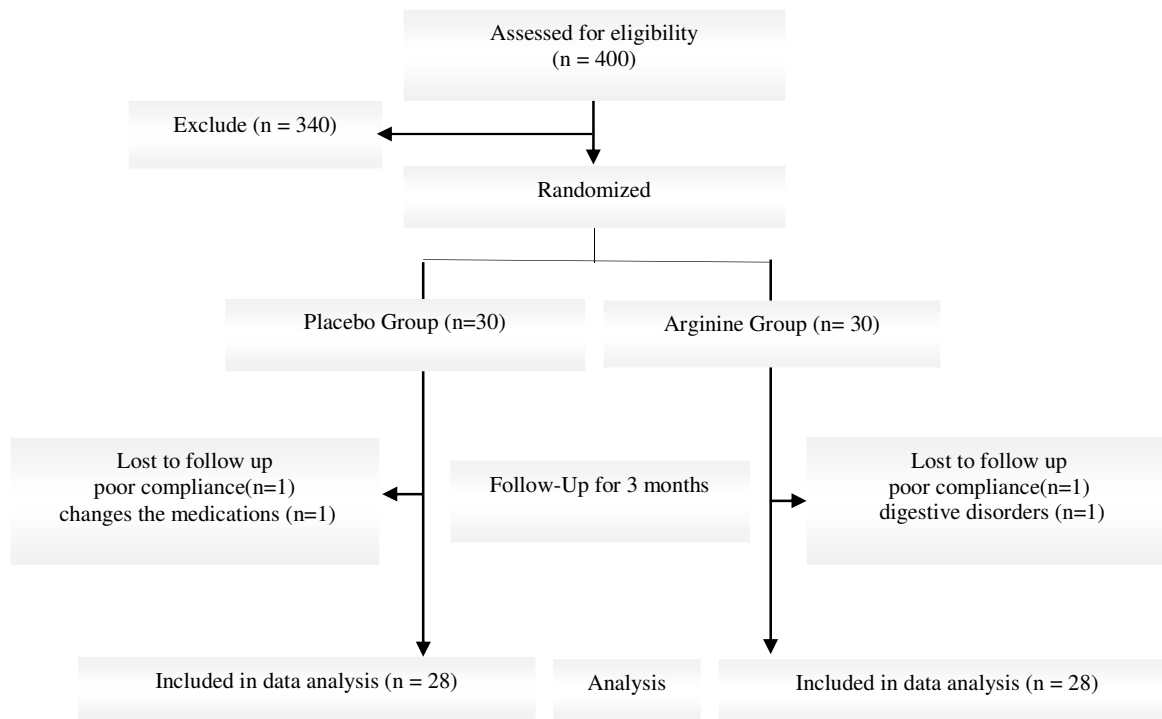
Assessed for eligibility
(n = 400)

Exclude (n = 340)

Randomized

Placebo Group (n=30)

Arginine Group (n= 30)

Lost to follow up
poor compliance(n=1)
changes the medications (n=1)

Follow-Up for 3 months

Lost to follow up
poor compliance(n=1)
digestive disorders (n=1)

Included in data analysis (n = 28)

Analysis

Included in data analysis (n = 28)